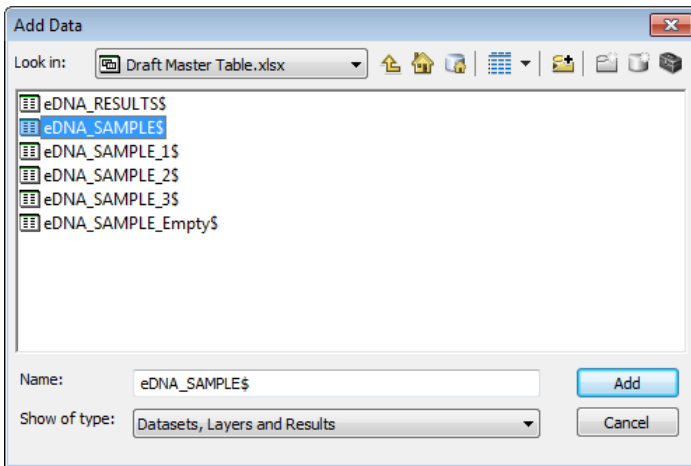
Add Data

Look in: Draft Master Table.xlsx

eDNA_RESULTS$
eDNA_SAMPLE$
eDNA_SAMPLE_1$
eDNA_SAMPLE_2$
eDNA_SAMPLE_3$
eDNA_SAMPLE_Empty$

Name: eDNA_SAMPLE$

Add

Show of type: Datasets, Layers and Results

Cancel